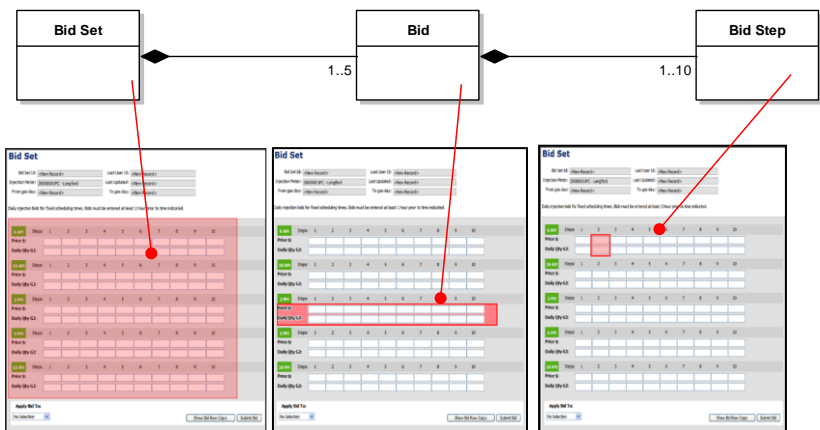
Bid Set

Bid

Bid Step

1..5

1..10

Bid Set

Bid Set ID <New Record>
Last User ID <New Record>
Injection Meter 303000 IPC - Langford
Last Updated <New Record>
From gas day <New Record>
To gas day <New Record>

Daily injection bids for fixed scheduling times. Bids must be entered at least 1 hour prior to time indicated.

Steps 1 2 3 4 5 6 7 8 9 10
Price $:
Daily Qty GJ:

Steps 1 2 3 4 5 6 7 8 9 10
Price $:
Daily Qty GJ:

Steps 1 2 3 4 5 6 7 8 9 10
Price $:
Daily Qty GJ:

Steps 1 2 3 4 5 6 7 8 9 10
Price $:
Daily Qty GJ:

Steps 1 2 3 4 5 6 7 8 9 10
Price $:
Daily Qty GJ:

Apply Bid To:
No Selection
Show Bid Row Copy
Submit Bid

Bid Set

Bid Set ID <New Record>
Last User ID <New Record>
Injection Meter 303000 IPC - Langford
Last Updated <New Record>
From gas day <New Record>
To gas day <New Record>

Daily injection bids for fixed scheduling times. Bids must be entered at least 1 hour prior to time indicated.

Steps 1 2 3 4 5 6 7 8 9 10
Price $:
Daily Qty GJ:

Steps 1 2 3 4 5 6 7 8 9 10
Price $:
Daily Qty GJ:

Steps 1 2 3 4 5 6 7 8 9 10
Price $:
Daily Qty GJ:

Steps 1 2 3 4 5 6 7 8 9 10
Price $:
Daily Qty GJ:

Steps 1 2 3 4 5 6 7 8 9 10
Price $:
Daily Qty GJ:

Apply Bid To:
No Selection
Show Bid Row Copy
Submit Bid

Bid Set

Bid Set ID <New Record>
Last User ID <New Record>
Injection Meter 303000 IPC - Langford
Last Updated <New Record>
From gas day <New Record>
To gas day <New Record>

Daily injection bids for fixed scheduling times. Bids must be entered at least 1 hour prior to time indicated.

Steps 1 2 3 4 5 6 7 8 9 10
Price $:
Daily Qty GJ:

Steps 1 2 3 4 5 6 7 8 9 10
Price $:
Daily Qty GJ:

Steps 1 2 3 4 5 6 7 8 9 10
Price $:
Daily Qty GJ:

Steps 1 2 3 4 5 6 7 8 9 10
Price $:
Daily Qty GJ:

Steps 1 2 3 4 5 6 7 8 9 10
Price $:
Daily Qty GJ:

Apply Bid To:
No Selection
Show Bid Row Copy
Submit Bid